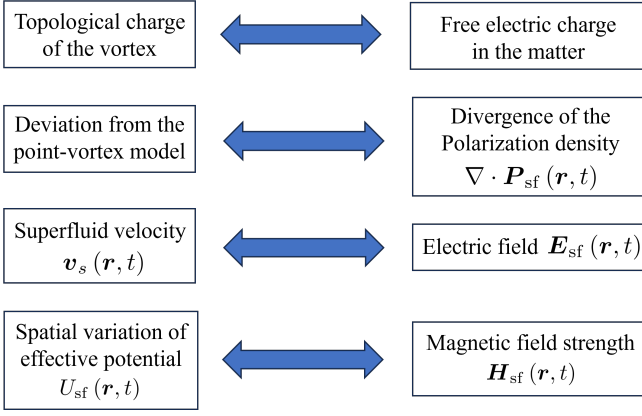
Topological charge of the vortex

Free electric charge in the matter

Deviation from the point-vortex model

Divergence of the Polarization density $\nabla \cdot \boldsymbol{P}_{\mathrm{sf}}(\boldsymbol{r}, t)$

Superfluid velocity $\boldsymbol{v}_s(\boldsymbol{r}, t)$

Electric field $\boldsymbol{E}_{\mathrm{sf}}(\boldsymbol{r}, t)$

Spatial variation of effective potential $U_{\mathrm{sf}}(\boldsymbol{r}, t)$

Magnetic field strength $\boldsymbol{H}_{\mathrm{sf}}(\boldsymbol{r}, t)$